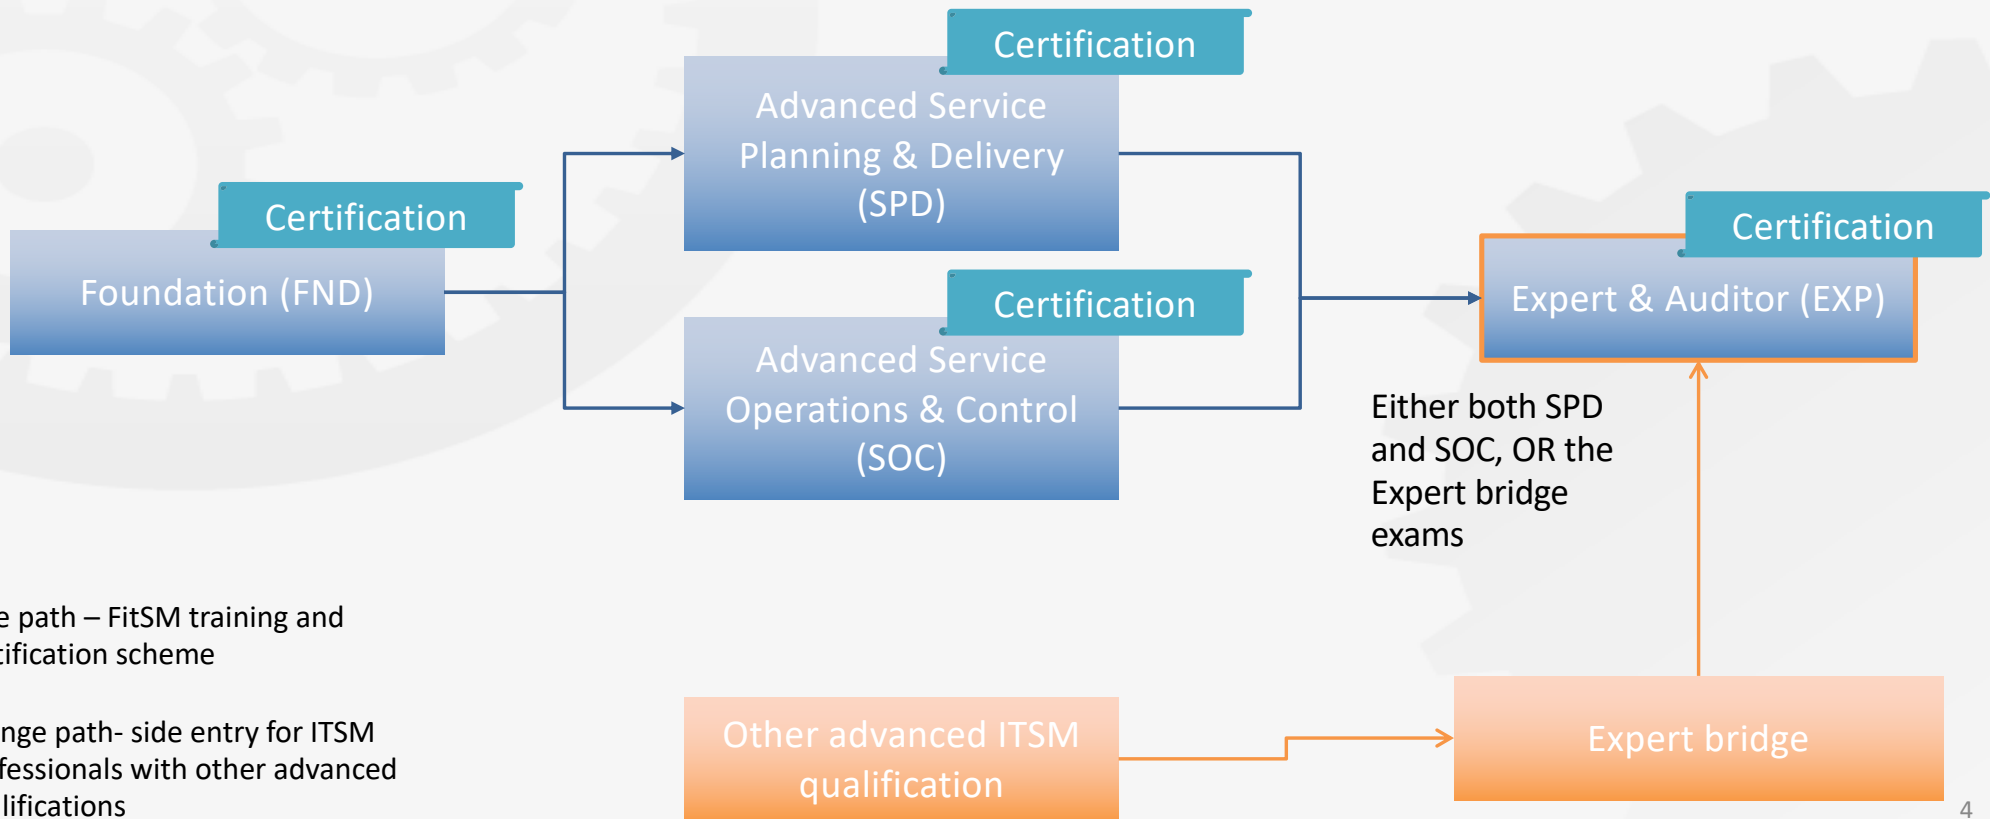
Certification

Advanced Service Planning & Delivery (SPD)

Certification

Foundation (FND)

Certification

Advanced Service Operations & Control (SOC)

Certification

Expert & Auditor (EXP)

Either both SPD and SOC, OR the Expert bridge exams

e path – FitSM training and tification scheme

nge path- side entry for ITSM fessionals with other advanced lifications

Other advanced ITSM qualification

Expert bridge

4